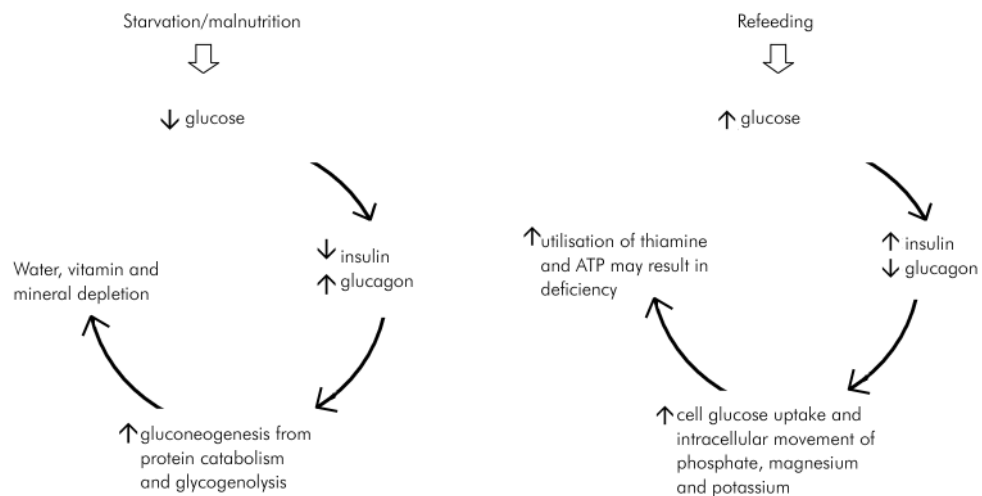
Starvation/malnutrition

↓ glucose

↓ insulin
↑ glucagon

↑ gluconeogenesis from protein catabolism and glycogenolysis

Water, vitamin and mineral depletion

Refeeding

↑ glucose

↑ insulin
↓ glucagon

↑ cell glucose uptake and intracellular movement of phosphate, magnesium and potassium

↑ utilisation of thiamine and ATP may result in deficiency